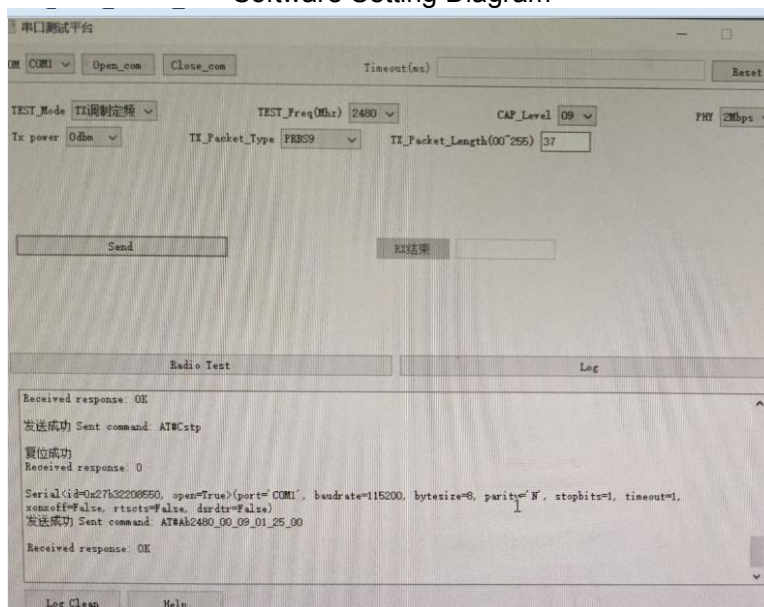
Software Setting Diagram

串口测试平台

OM COM1 Open_com Close_com Timeout(ms) Reset

TEST_Mode TX调制定频 TEST_Freq(Mhz) 2480 CAP_Level 09 PHY 2Mbps

Tx power 0dbm TX_Packet_Type PRBS9 TX_Packet_Length(00~255) 37

Send

RX结束

Radio Test

Log

Received response: OK

发送成功 Sent command: AT#Cstp

复位成功
Received response: 0

Serial<id=0x27b32208550, open=True>(port='COM1', baudrate=115200, bytesize=8, parity='N', stopbits=1, timeout=1, xonxoff=False, rtscts=False, dsrdtr=False)
发送成功 Sent command: AT#Ab2480_00_09_01_25_00

Received response: OK

Log Clean Help